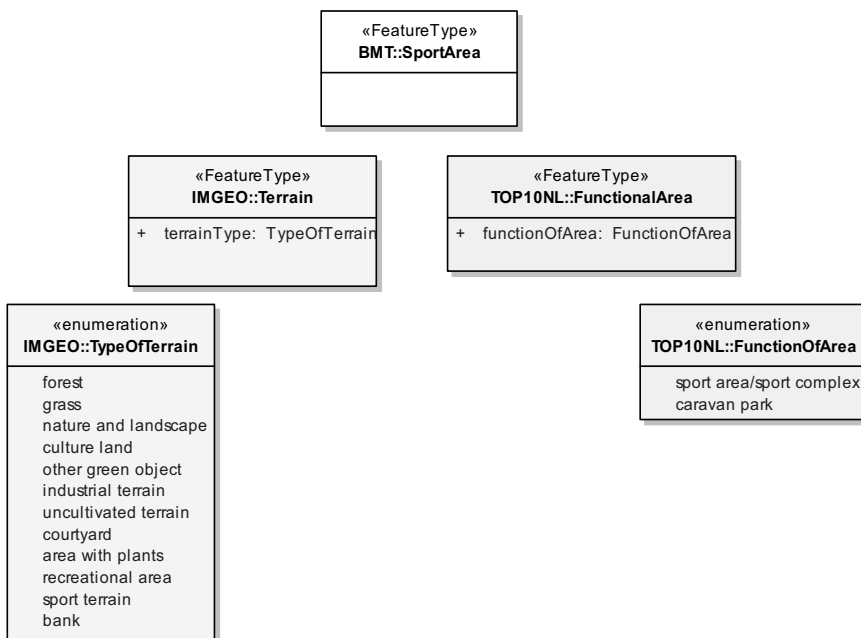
«FeatureType»
BMT::SportArea

«FeatureType»
IMGEO::Terrain

+ terrainType: TypeOfTerrain

«FeatureType»
TOP10NL::FunctionalArea

+ functionOfArea: FunctionOfArea

«enumeration»
IMGEO::TypeOfTerrain

forest
grass
nature and landscape
culture land
other green object
industrial terrain
uncultivated terrain
courtyard
area with plants
recreational area
sport terrain
bank

«enumeration»
TOP10NL::FunctionOfArea

sport area/sport complex
caravan park